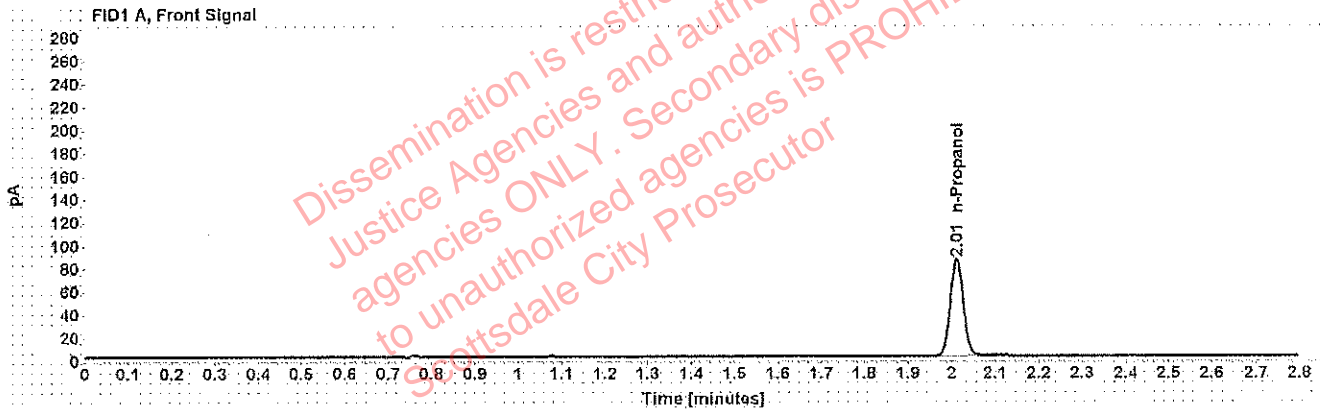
FID1 A, Front Signal

pA

280
260
240
220
200
180
160
140
120
100
80
60
40
20
0

2.01 n-Propanol

0 0.1 0.2 0.3 0.4 0.5 0.6 0.7 0.8 0.9 1 1.1 1.2 1.3 1.4 1.5 1.6 1.7 1.8 1.9 2 2.1 2.2 2.3 2.4 2.5 2.6 2.7 2.8

Time [minutes]

Dissemination is restri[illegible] Justice Agencies and autho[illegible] agencies ONLY. Secondary dis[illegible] to unauthorized agencies is PROHI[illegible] Scottsdale City Prosecutor